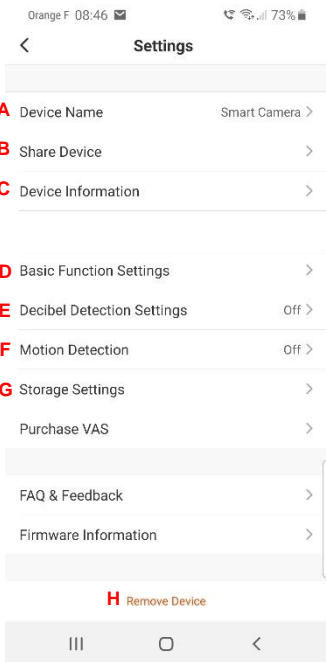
Orange F 08:46 73%

Settings

A Device Name Smart Camera >
B Share Device >
C Device Information >

D Basic Function Settings >
E Decibel Detection Settings Off >
F Motion Detection Off >
G Storage Settings >
Purchase VAS >

FAQ & Feedback >
Firmware Information >

H Remove Device